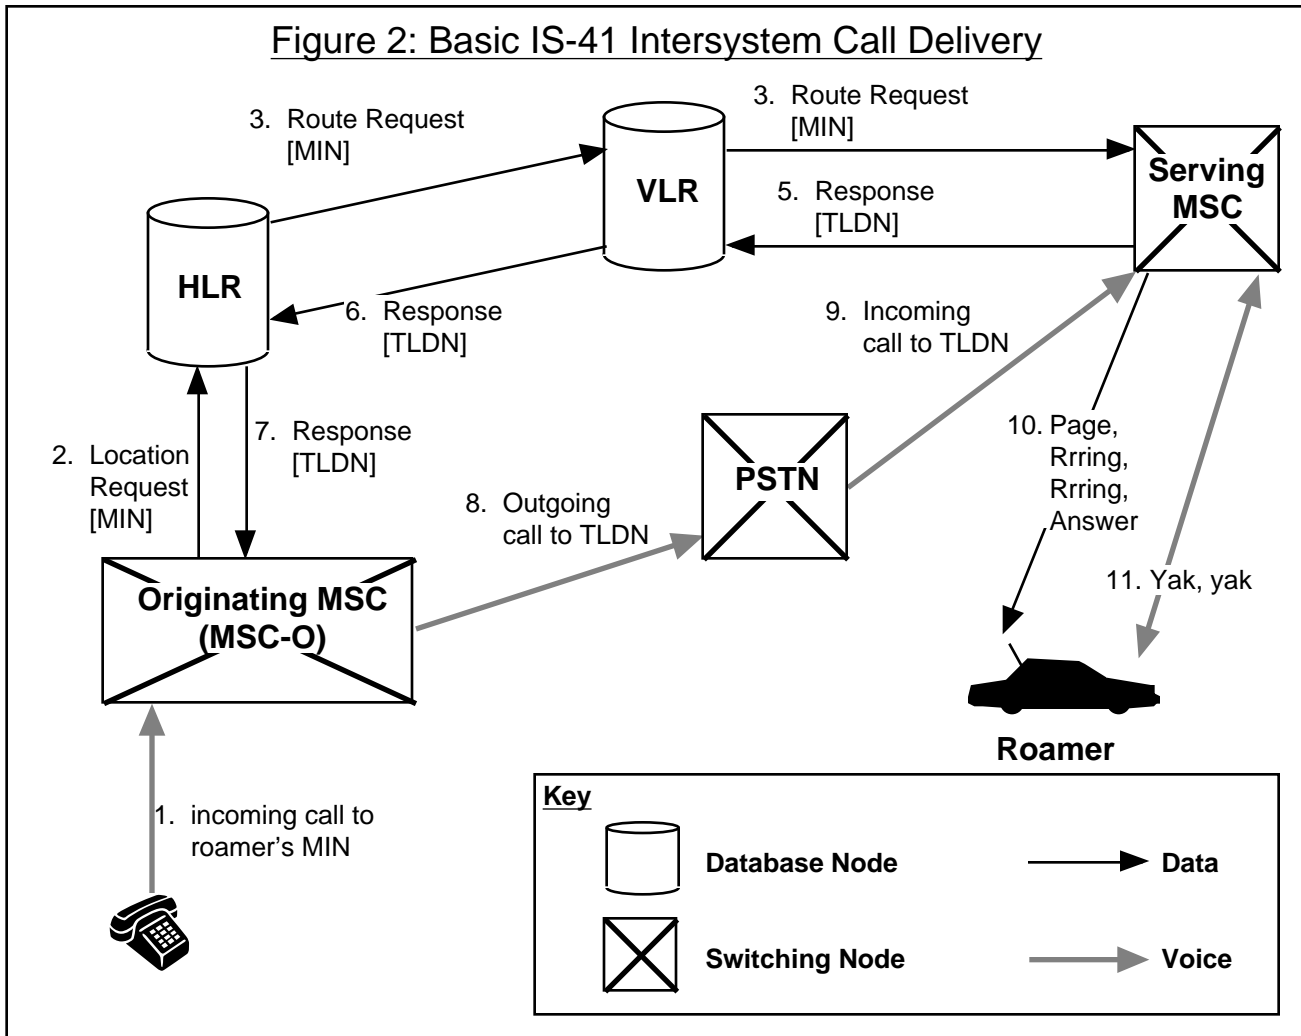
Figure 2: Basic IS-41 Intersystem Call Delivery

3. Route Request [MIN]

VLR

3. Route Request [MIN]

Serving MSC

5. Response [TLDN]

HLR

6. Response [TLDN]

9. Incoming call to TLDN

2. Location Request [MIN]

7. Response [TLDN]

PSTN

10. Page, Rrring, Rrring, Answer

8. Outgoing call to TLDN

Originating MSC (MSC-O)

11. Yak, yak

Roamer

1. incoming call to roamer's MIN

Key

Database Node

Data

Switching Node

Voice